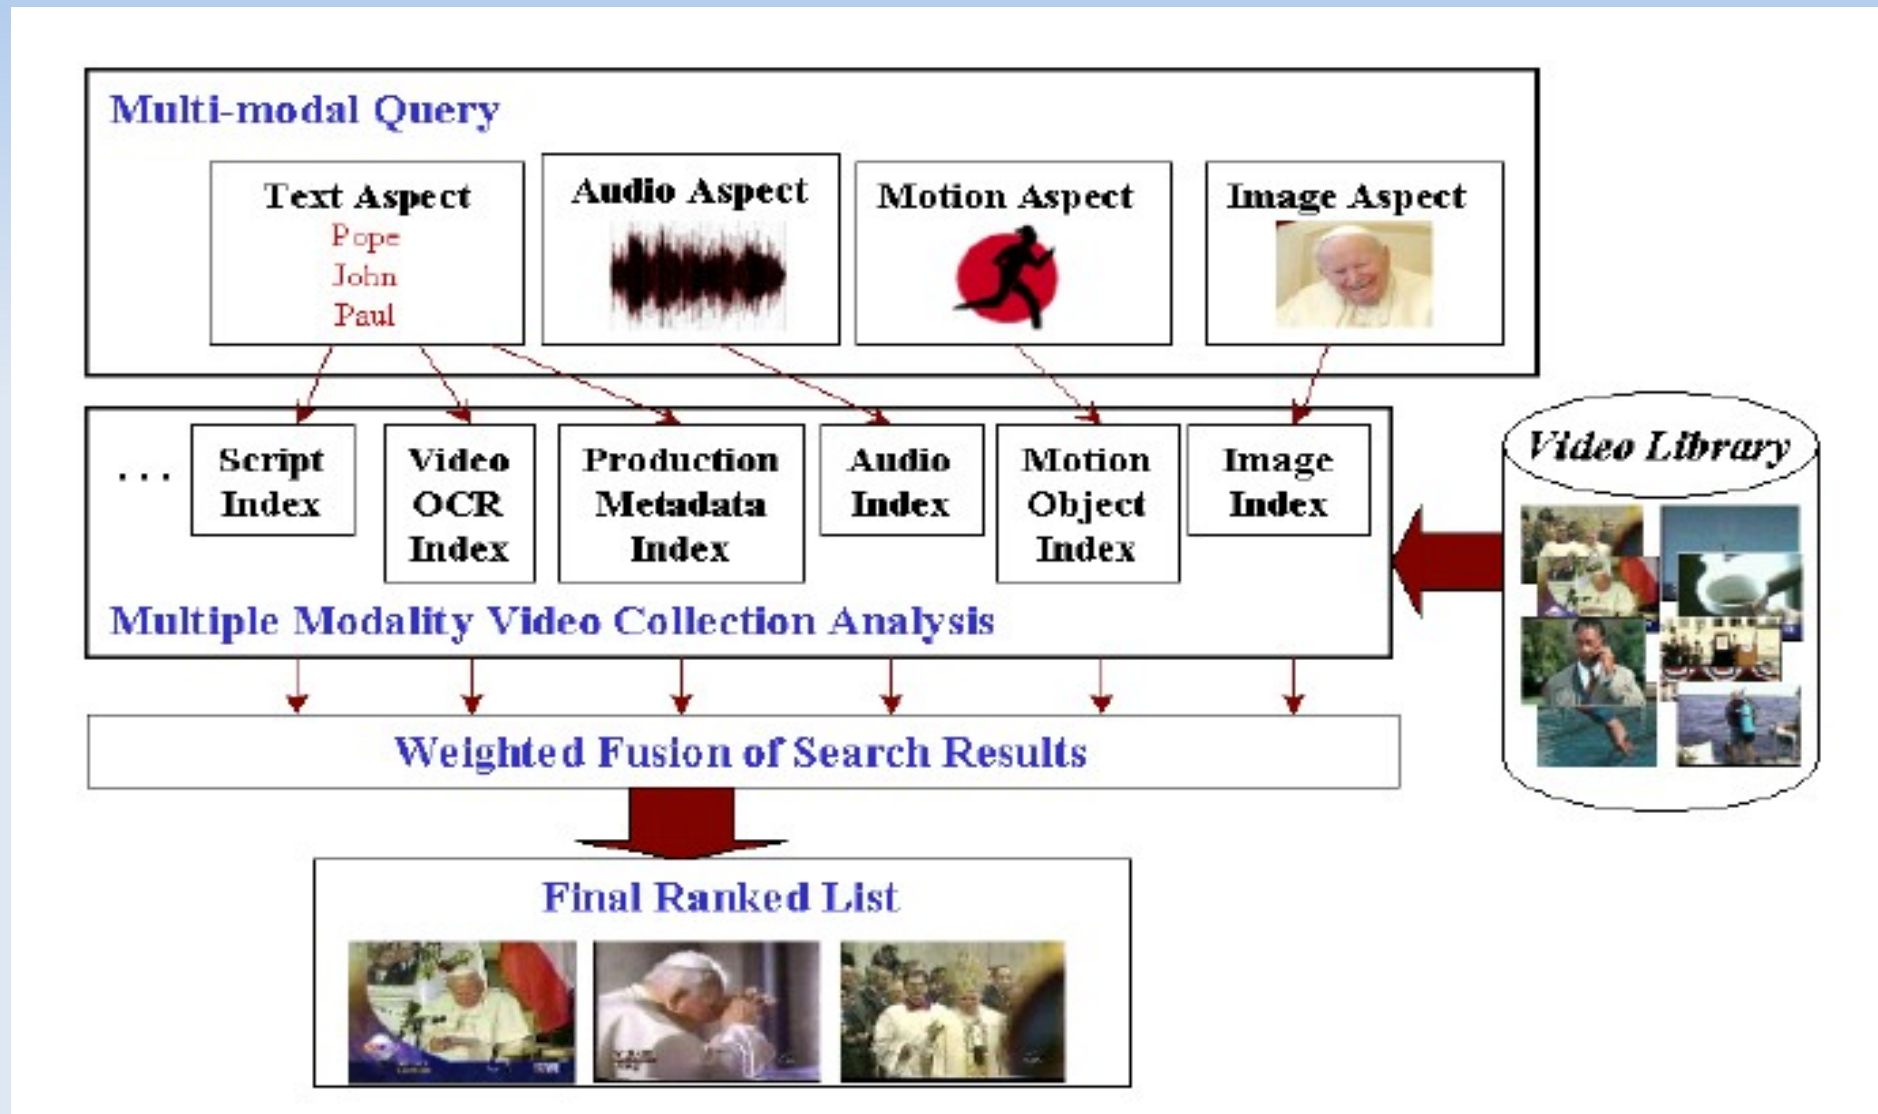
Multi-modal Query

Text Aspect
Pope
John
Paul

Audio Aspect

Motion Aspect

Image Aspect

. . .

Script Index

Video OCR Index

Production Metadata Index

Audio Index

Motion Object Index

Image Index

Multiple Modality Video Collection Analysis

Video Library

Weighted Fusion of Search Results

Final Ranked List